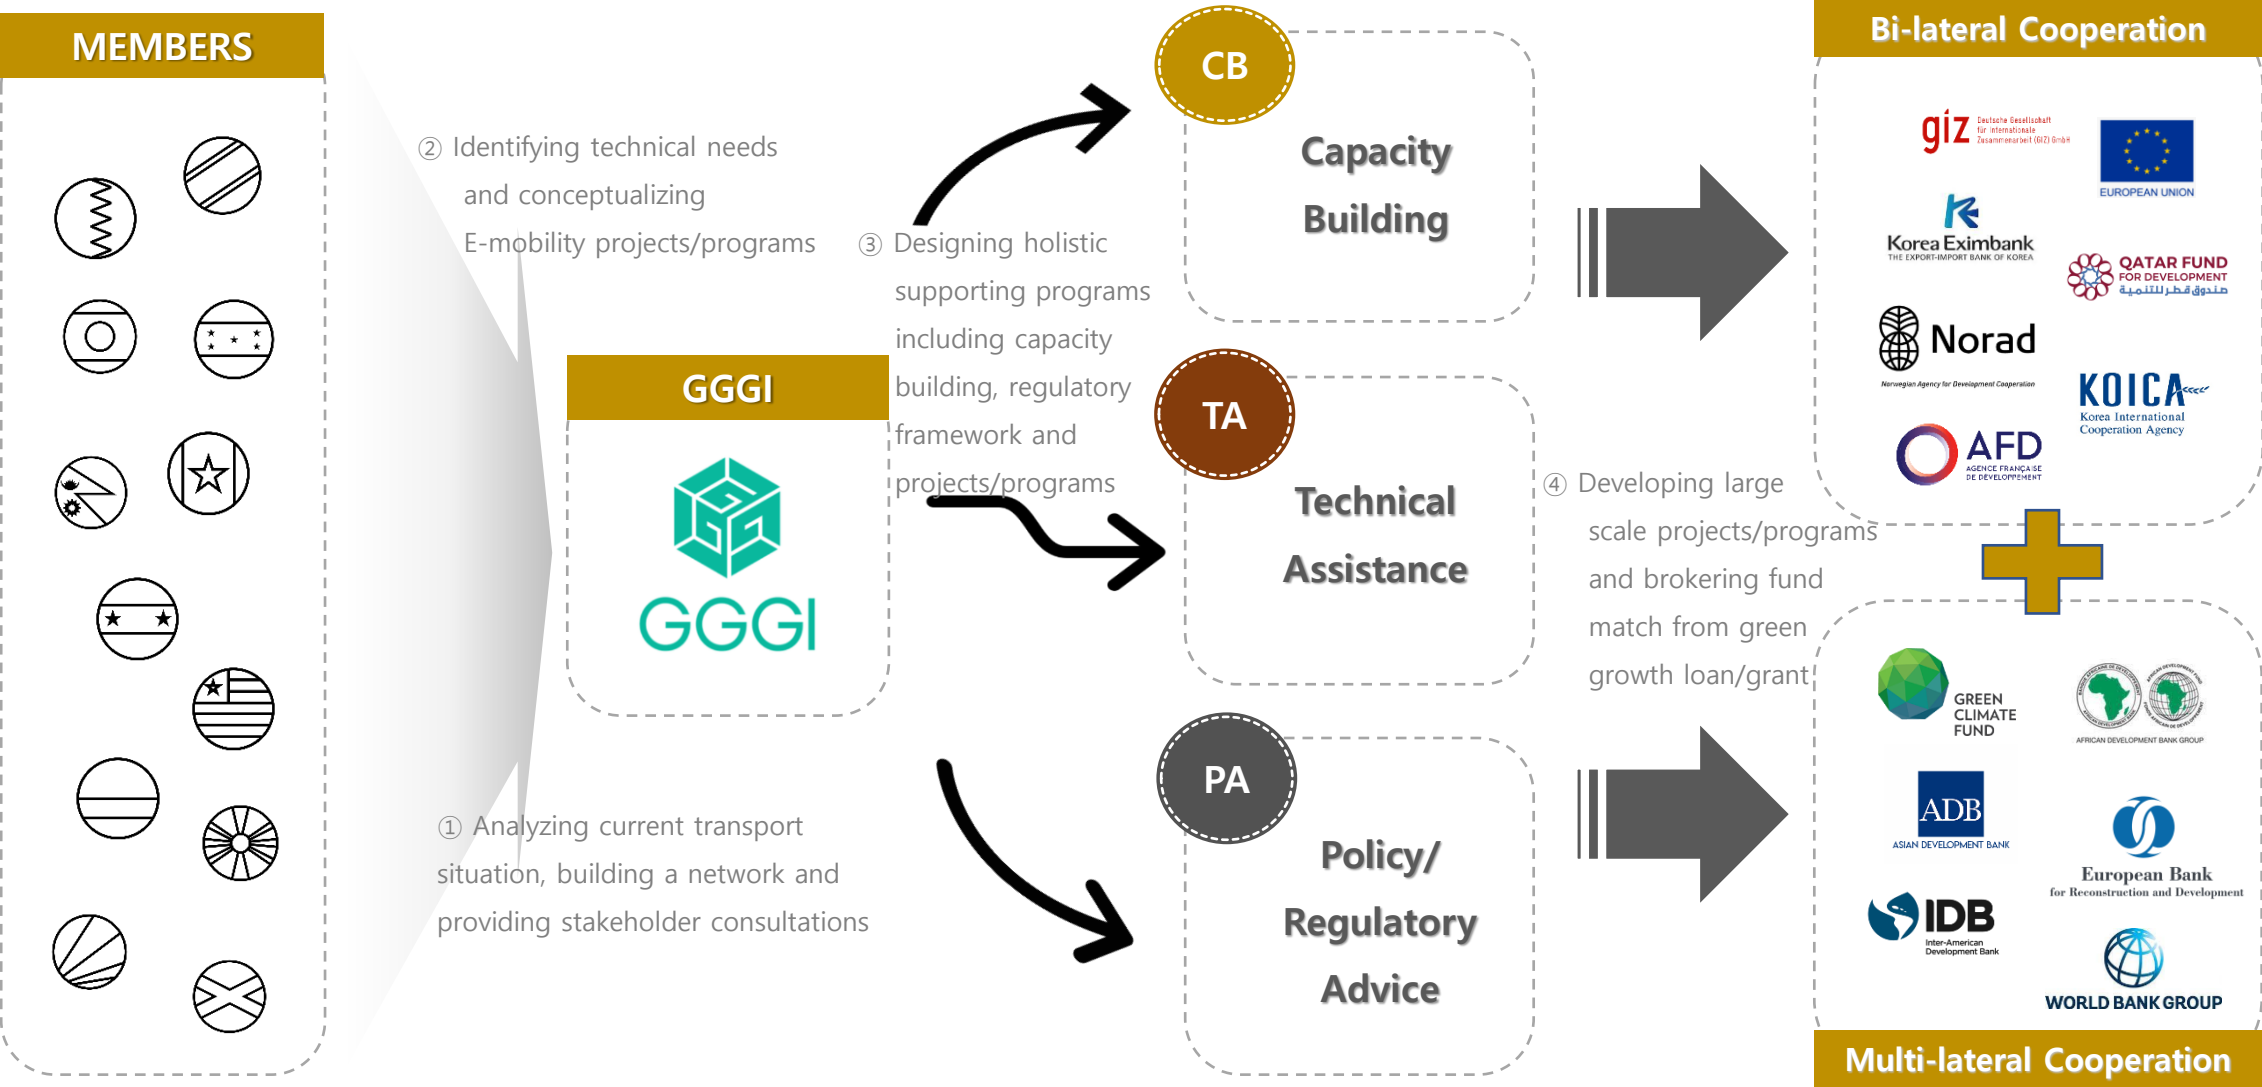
MEMBERS

② Identifying technical needs and conceptualizing E-mobility projects/programs

GGGI

GGGI

③ Designing holistic supporting programs including capacity building, regulatory framework and projects/programs

① Analyzing current transport situation, building a network and providing stakeholder consultations

CB

Capacity Building

TA

Technical Assistance

PA

Policy/ Regulatory Advice

④ Developing large scale projects/programs and brokering fund match from green growth loan/grant

Bi-lateral Cooperation

giz Deutsche Gesellschaft für Internationale Zusammenarbeit (GIZ) GmbH

EUROPEAN UNION

Korea Eximbank THE EXPORT-IMPORT BANK OF KOREA

QATAR FUND FOR DEVELOPMENT صندوق قطر للتنمية

Norad Norwegian Agency for Development Cooperation

KOICA Korea International Cooperation Agency

AFD AGENCE FRANÇAISE DE DÉVELOPPEMENT

GREEN CLIMATE FUND

AFRICAN DEVELOPMENT BANK GROUP

ADB ASIAN DEVELOPMENT BANK

European Bank for Reconstruction and Development

IDB Inter-American Development Bank

WORLD BANK GROUP

Multi-lateral Cooperation